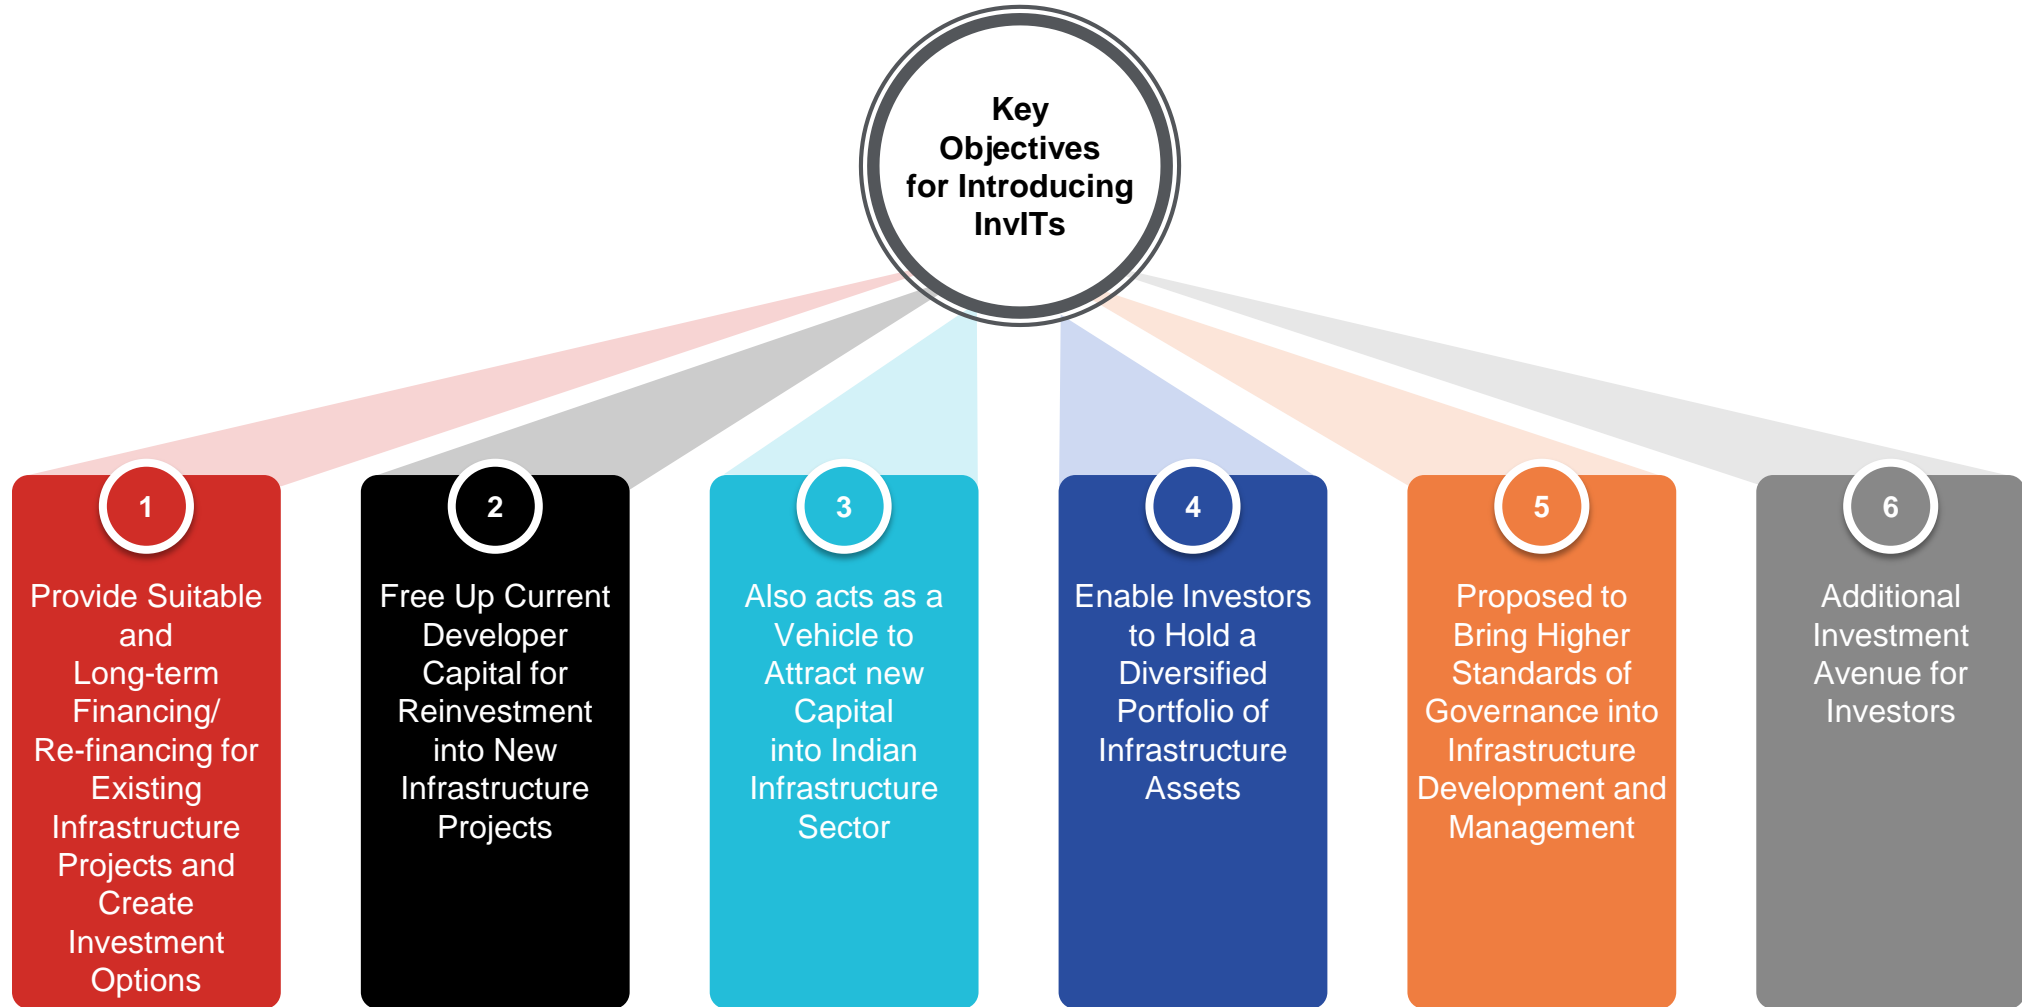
Key Objectives for Introducing InvITs

1

Provide Suitable and Long-term Financing/ Re-financing for Existing Infrastructure Projects and Create Investment Options

2

Free Up Current Developer Capital for Reinvestment into New Infrastructure Projects

3

Also acts as a Vehicle to Attract new Capital into Indian Infrastructure Sector

4

Enable Investors to Hold a Diversified Portfolio of Infrastructure Assets

5

Proposed to Bring Higher Standards of Governance into Infrastructure Development and Management

6

Additional Investment Avenue for Investors